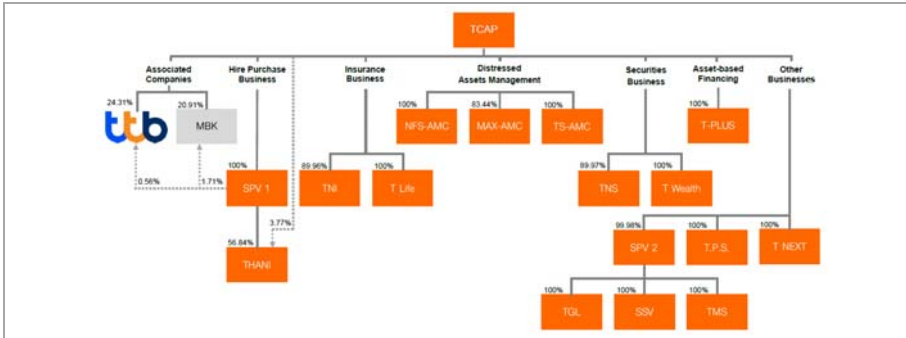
TCAP

Associated Companies

Hire Purchase Business

Insurance Business

Distressed Assets Management

Securities Business

Asset-based Financing

Other Businesses

24.31%

ttb

20.91%

MBK

0.56%

1.71%

100%

SPV 1

3.77%

56.84%

THANI

89.96%

TNI

100%

T Life

100%

NFS-AMC

83.44%

MAX-AMC

100%

TS-AMC

89.97%

TNS

100%

T Wealth

100%

T-PLUS

99.98%

SPV 2

100%

T.P.S.

100%

T NEXT

100%

TGL

100%

SSV

100%

TMS